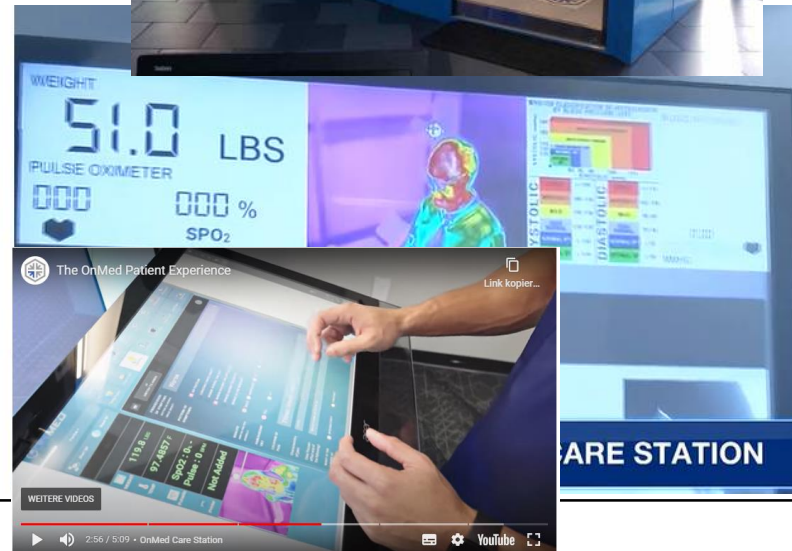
WEIGHT
51.0 LBS
PULSE OXIMETER
000 000 %
SPO2
SYSTOLIC
DIASTOLIC
The OnMed Patient Experience
Link kopier...
119.8
97.4857
SpO2 : 0
Pulse : 0
Not Added
CARE STATION
WEITERE VIDEOS
2:56 / 5:09 • OnMed Care Station
YouTube